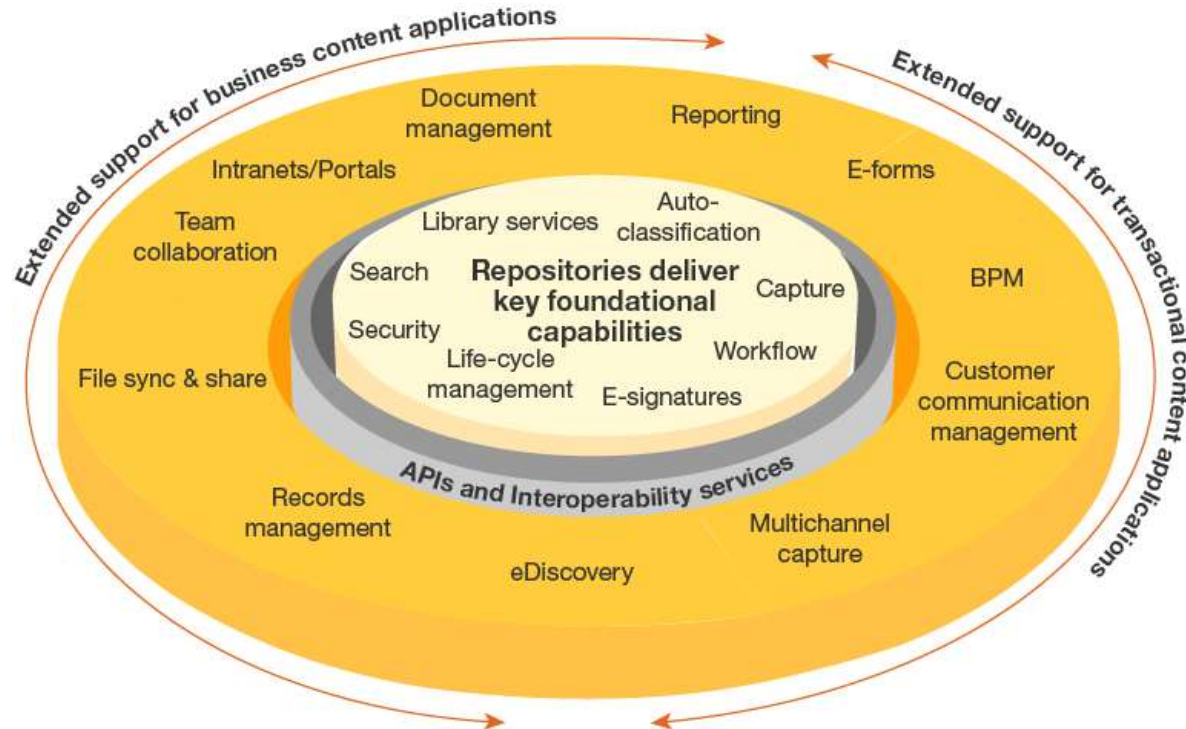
Extended support for business content applications

Extended support for transactional content applications

Document management

Reporting

Intranets/Portals

E-forms

Team collaboration

BPM

File sync & share

Customer communication management

Records management

Multichannel capture

eDiscovery

Library services

Auto-classification

Search

Repositories deliver key foundational capabilities

Capture

Security

Life-cycle management

Workflow

E-signatures

APIs and Interoperability services